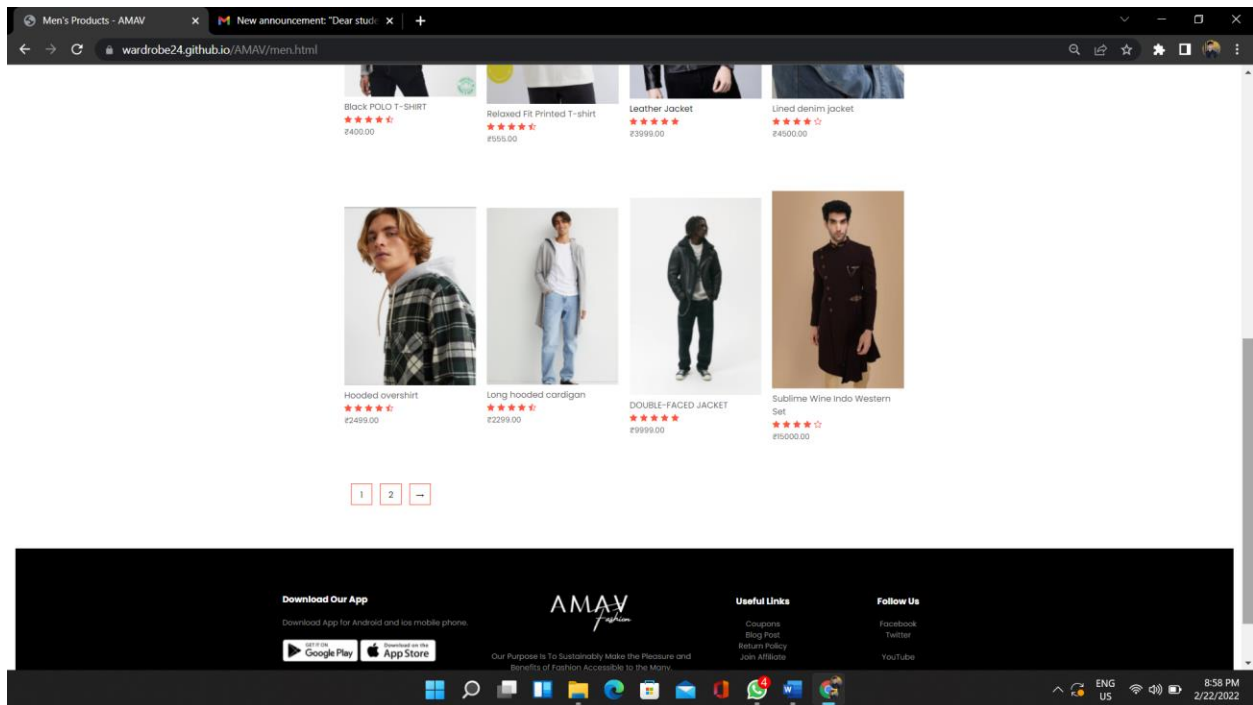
Men's Products - AMAV
New announcement: "Dear stud
wardrobe24.github.io/AMAV/men.html

Black POLO T-SHIRT
★★★★☆
₹400.00

Relaxed Fit Printed T-shirt
★★★★☆
₹555.00

Leather Jacket
★★★★★
₹3999.00

Lined denim jacket
★★★★☆
₹4500.00

Hooded overshirt
★★★★☆
₹2499.00

Long hooded cardigan
★★★★☆
₹2299.00

DOUBLE-FACED JACKET
★★★★★
₹9999.00

Sublime Wine Indo Western Set
★★★★☆
₹15000.00

1 2 →

Download Our App
Download App for Android and ios mobile phone.
GET IT ON Google Play
Download on the App Store

AMAV Fashion
Our Purpose Is To Sustainably Make the Pleasure and Benefits of Fashion Accessible to the Many.

Useful Links
Coupons
Blog Post
Return Policy
Join Affiliate

Follow Us
Facebook
Twitter
YouTube

ENG US
8:58 PM
2/22/2022